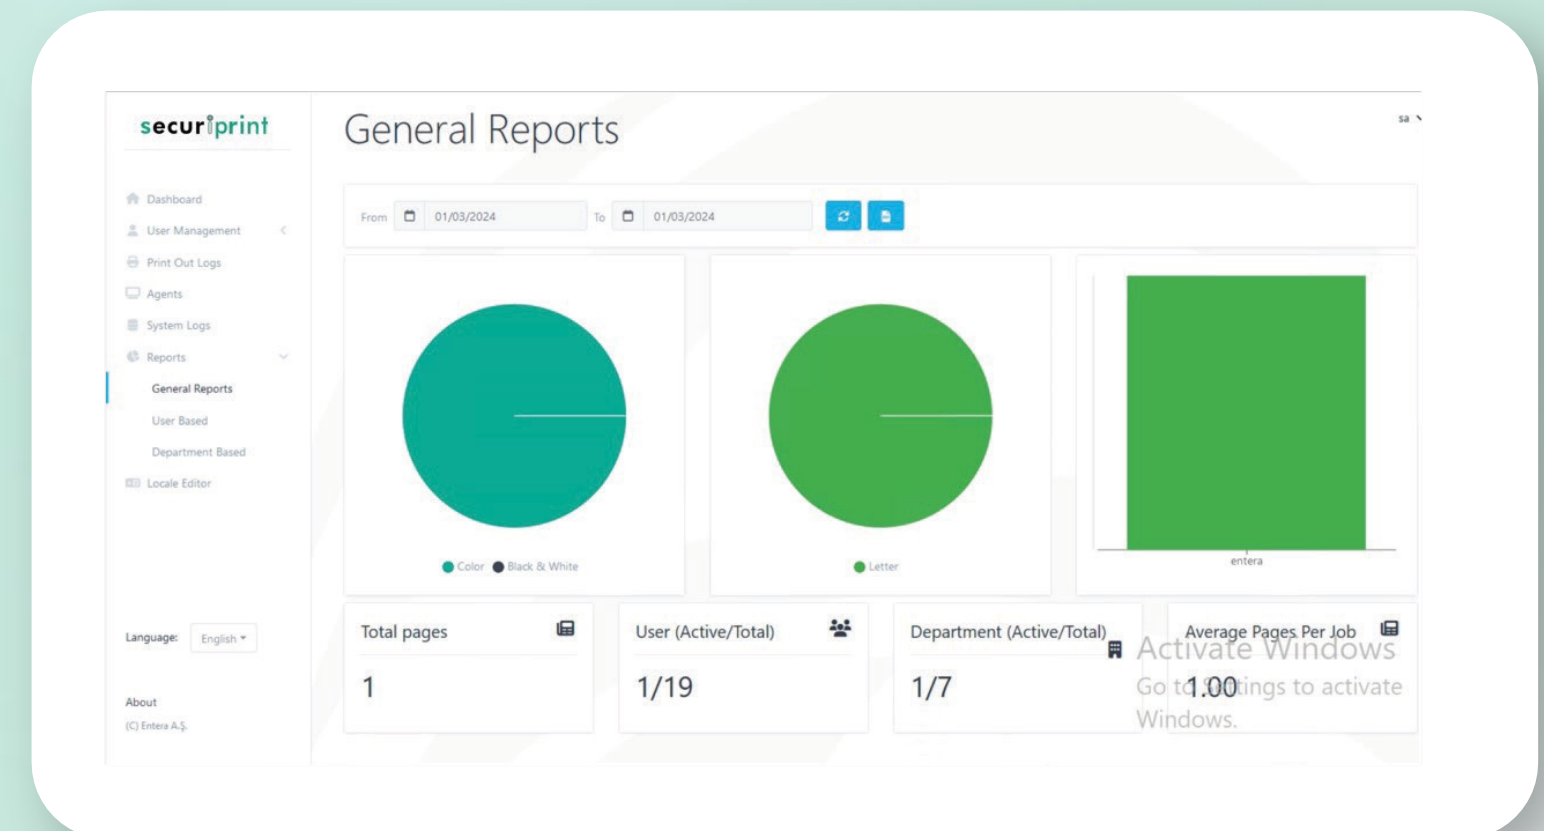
securiprint

General Reports

sa

Dashboard
User Management
Print Out Logs
Agents
System Logs
Reports
General Reports
User Based
Department Based
Locale Editor

From 01/03/2024 To 01/03/2024

Color Black & White

Letter

entera

Total pages
1

User (Active/Total)
1/19

Department (Active/Total)
1/7

Average Pages Per Job
1.00

Activate Windows
Go to Settings to activate Windows.

Language: English

About
(C) Entera A.Ş.